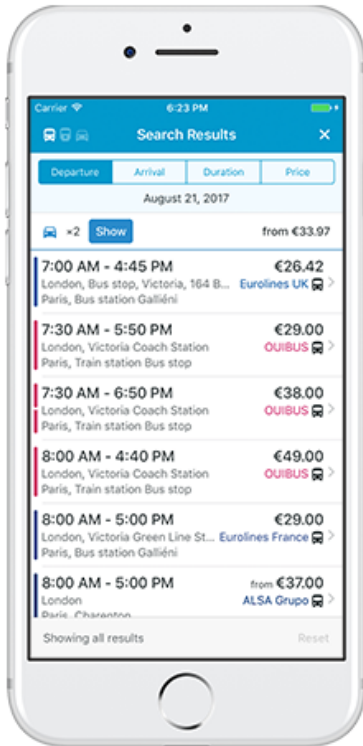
Carrier 6:23 PM

Search Results ✕

Departure | Arrival | Duration | Price

August 21, 2017

×2 Show from €33.97

7:00 AM - 4:45 PM €26.42
London, Bus stop, Victoria, 164 B... Eurolines UK
Paris, Bus station Galliéni

7:30 AM - 5:50 PM €29.00
London, Victoria Coach Station OUIBUS
Paris, Train station Bus stop

7:30 AM - 6:50 PM €38.00
London, Victoria Coach Station OUIBUS
Paris, Train station Bus stop

8:00 AM - 4:40 PM €49.00
London, Victoria Coach Station OUIBUS
Paris, Train station Bus stop

8:00 AM - 5:00 PM €29.00
London, Victoria Green Line St... Eurolines France
Paris, Bus station Galliéni

8:00 AM - 5:00 PM from €37.00
London ALSA Grupo
Paris, Charenton

Showing all results Reset